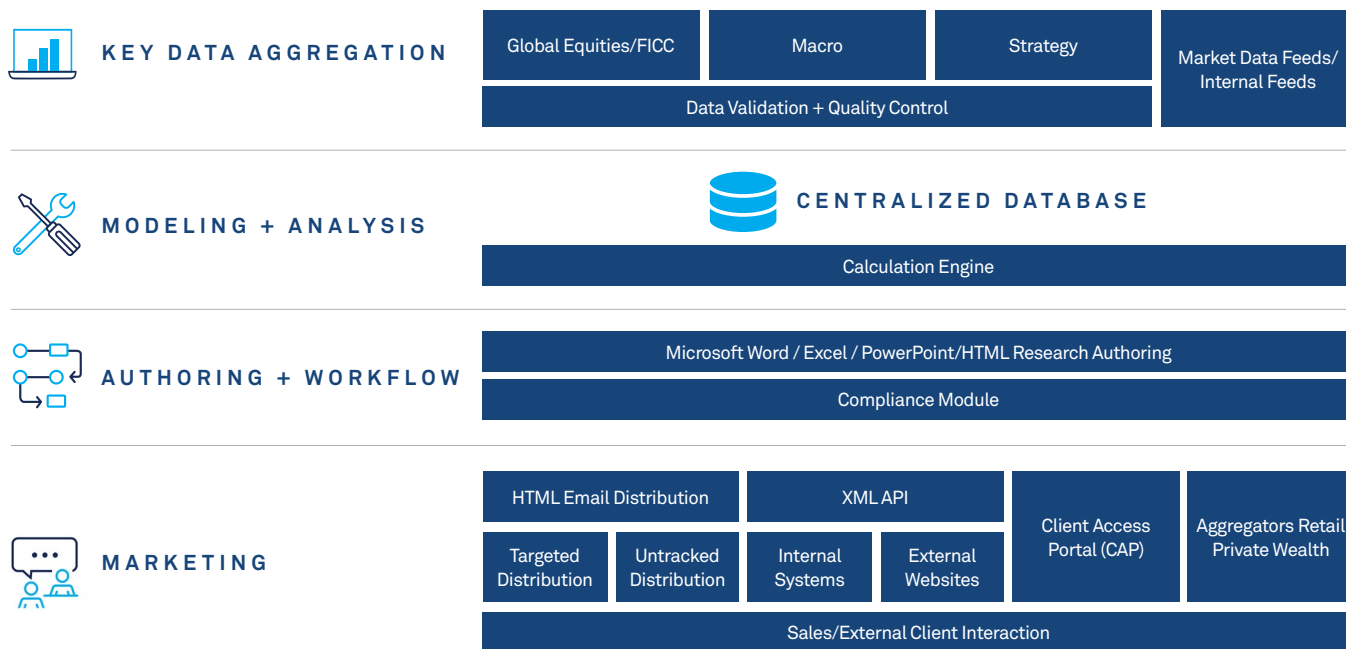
KEY DATA AGGREGATION

Global Equities/FICC

Macro

Strategy

Market Data Feeds/ Internal Feeds

Data Validation + Quality Control

MODELING + ANALYSIS

CENTRALIZED DATABASE

Calculation Engine

AUTHORING + WORKFLOW

Microsoft Word / Excel / PowerPoint/HTML Research Authoring

Compliance Module

MARKETING

HTML Email Distribution

XML API

Client Access Portal (CAP)

Aggregators Retail Private Wealth

Targeted Distribution

Untracked Distribution

Internal Systems

External Websites

Sales/External Client Interaction